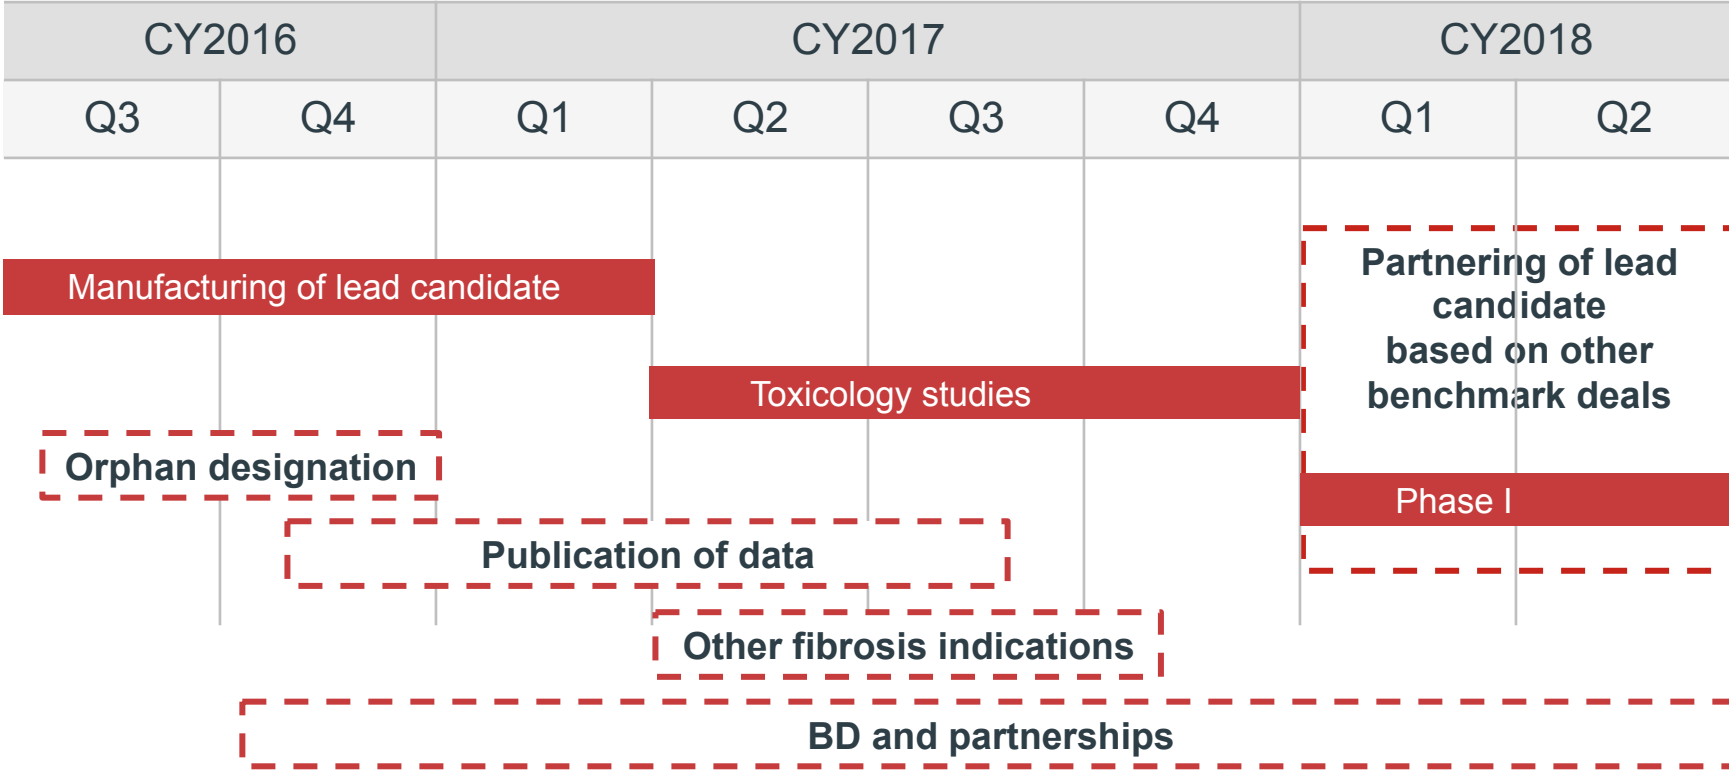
| CY2016 | | CY2017 | | | | CY2018 | |
|---|---|---|---|---|---|---|---|
| Q3 | Q4 | Q1 | Q2 | Q3 | Q4 | Q1 | Q2 |

Manufacturing of lead candidate

Partnering of lead candidate based on other benchmark deals

Toxicology studies

Orphan designation

Phase I

Publication of data

Other fibrosis indications

BD and partnerships